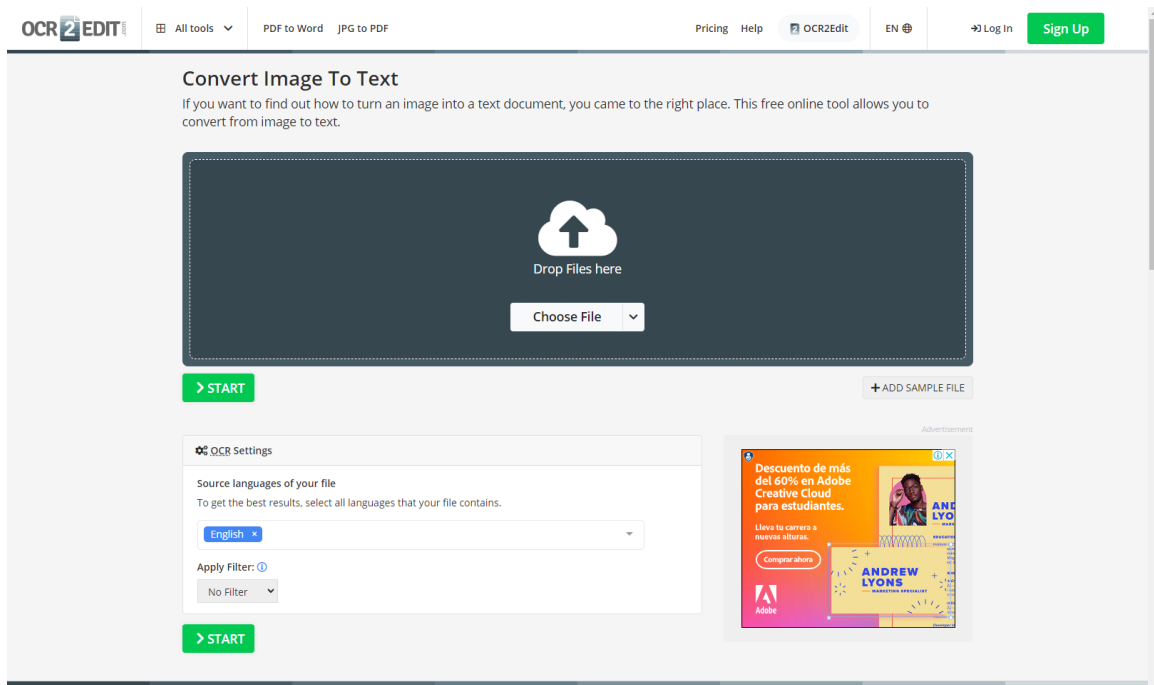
OCR2EDIT

All tools

PDF to Word JPG to PDF

Pricing Help OCR2Edit EN Log In Sign Up

Convert Image To Text

If you want to find out how to turn an image into a text document, you came to the right place. This free online tool allows you to convert from image to text.

Drop Files here

Choose File

START

ADD SAMPLE FILE

Advertisement

OCR Settings

Source languages of your file

To get the best results, select all languages that your file contains.

English ×

Apply Filter:

No Filter

START

Descuento de más del 60% en Adobe Creative Cloud para estudiantes.

Lleva tu carrera a nuevas alturas.

Comprar ahora

Adobe

ANDREW LYONS

MARKETING SPECIALIST

ANDR LYO